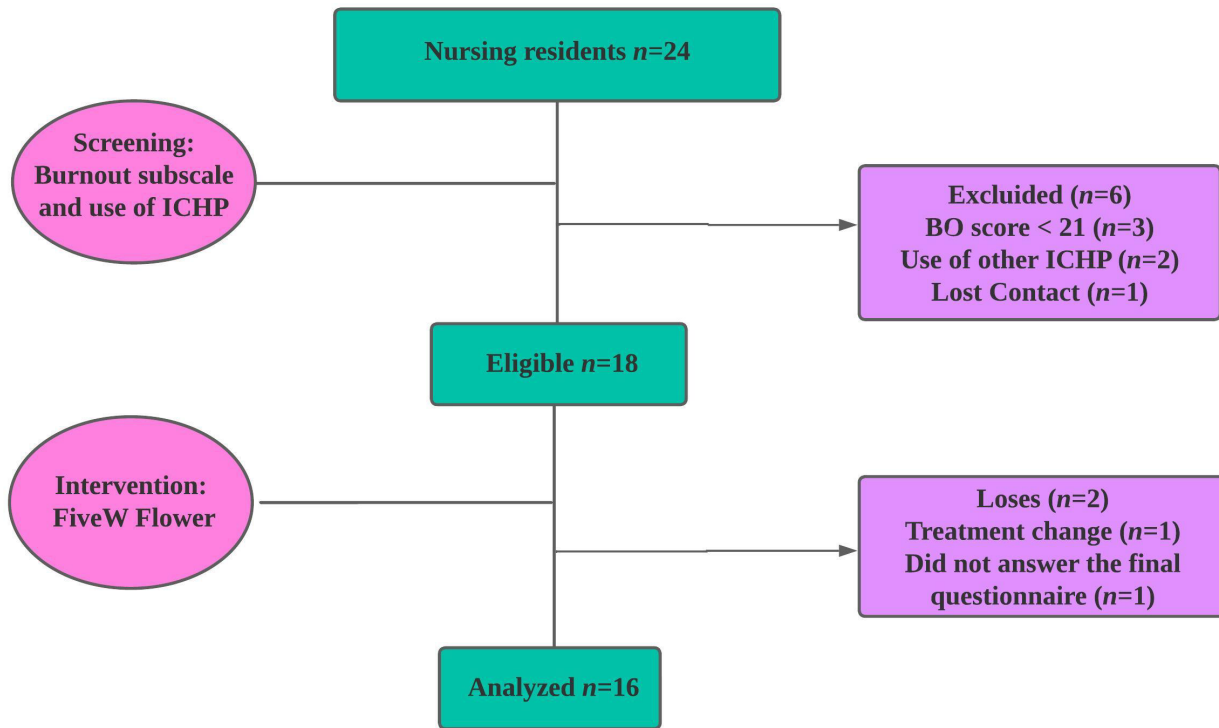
Nursing residents $n$=24

Screening: Burnout subscale and use of ICHP

Excluided ($n$=6)
BO score < 21 ($n$=3)
Use of other ICHP ($n$=2)
Lost Contact ($n$=1)

Eligible $n$=18

Intervention: FiveW Flower

Loses ($n$=2)
Treatment change ($n$=1)
Did not answer the final questionnaire ($n$=1)

Analyzed $n$=16